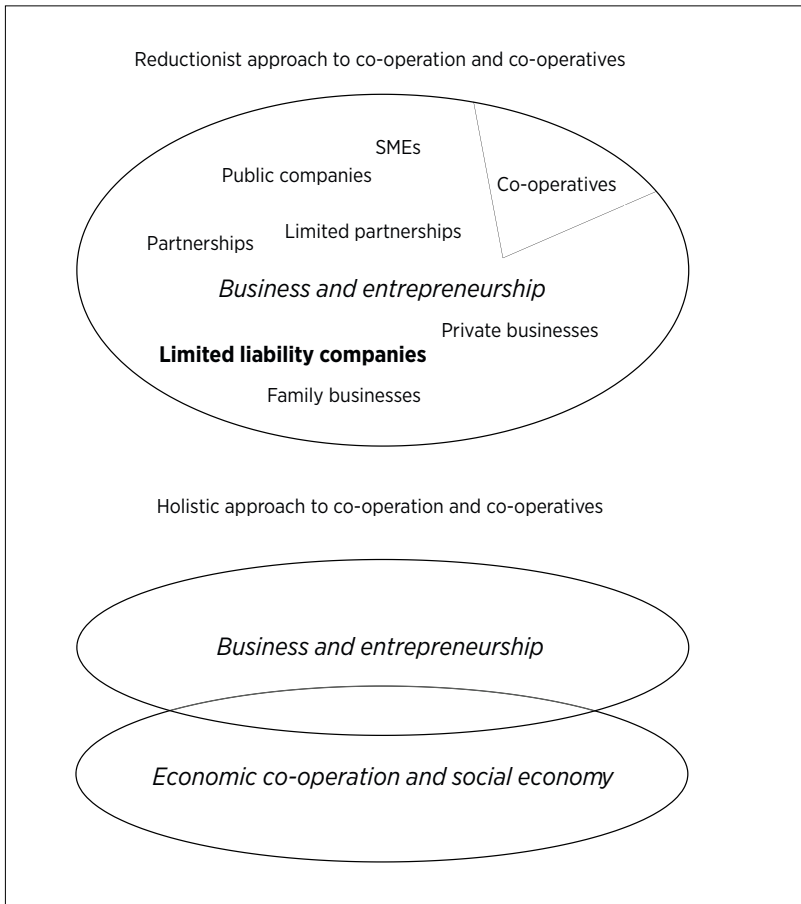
Reductionist approach to co-operation and co-operatives

SMEs

Public companies

Co-operatives

Partnerships

Limited partnerships

*Business and entrepreneurship*

Private businesses

**Limited liability companies**

Family businesses

Holistic approach to co-operation and co-operatives

*Business and entrepreneurship*

*Economic co-operation and social economy*